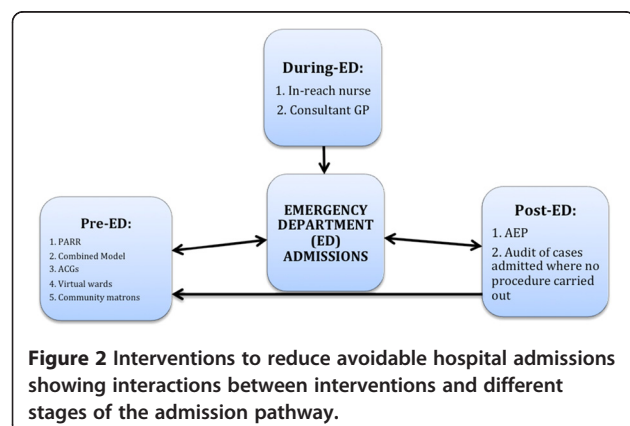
During-ED:
1. In-reach nurse
2. Consultant GP

Pre-ED:
1. PARR
2. Combined Model
3. ACGs
4. Virtual wards
5. Community matrons

EMERGENCY DEPARTMENT (ED) ADMISSIONS

Post-ED:
1. AEP
2. Audit of cases admitted where no procedure carried out

**Figure 2** Interventions to reduce avoidable hospital admissions showing interactions between interventions and different stages of the admission pathway.